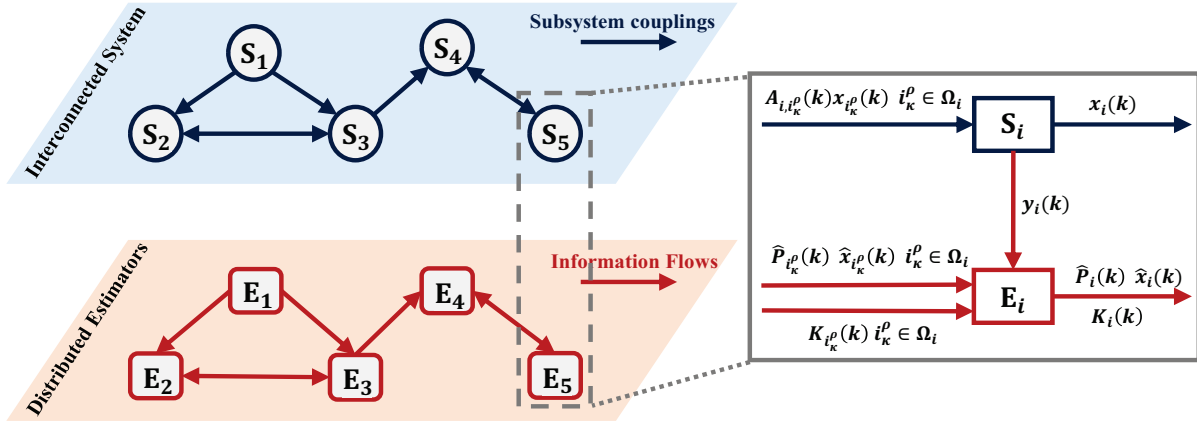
Interconnected System

$S_1$ $S_2$ $S_3$ $S_4$ $S_5$

Subsystem couplings

Distributed Estimators

$E_1$ $E_2$ $E_3$ $E_4$ $E_5$

Information Flows

$A_{i,i_\kappa^\rho}(k)x_{i_\kappa^\rho}(k)$ $i_\kappa^\rho \in \Omega_i$

$S_i$

$x_i(k)$

$y_i(k)$

$\hat{P}_{i_\kappa^\rho}(k)$ $\hat{x}_{i_\kappa^\rho}(k)$ $i_\kappa^\rho \in \Omega_i$

$E_i$

$\hat{P}_i(k)$ $\hat{x}_i(k)$

$K_i(k)$

$K_{i_\kappa^\rho}(k)$ $i_\kappa^\rho \in \Omega_i$